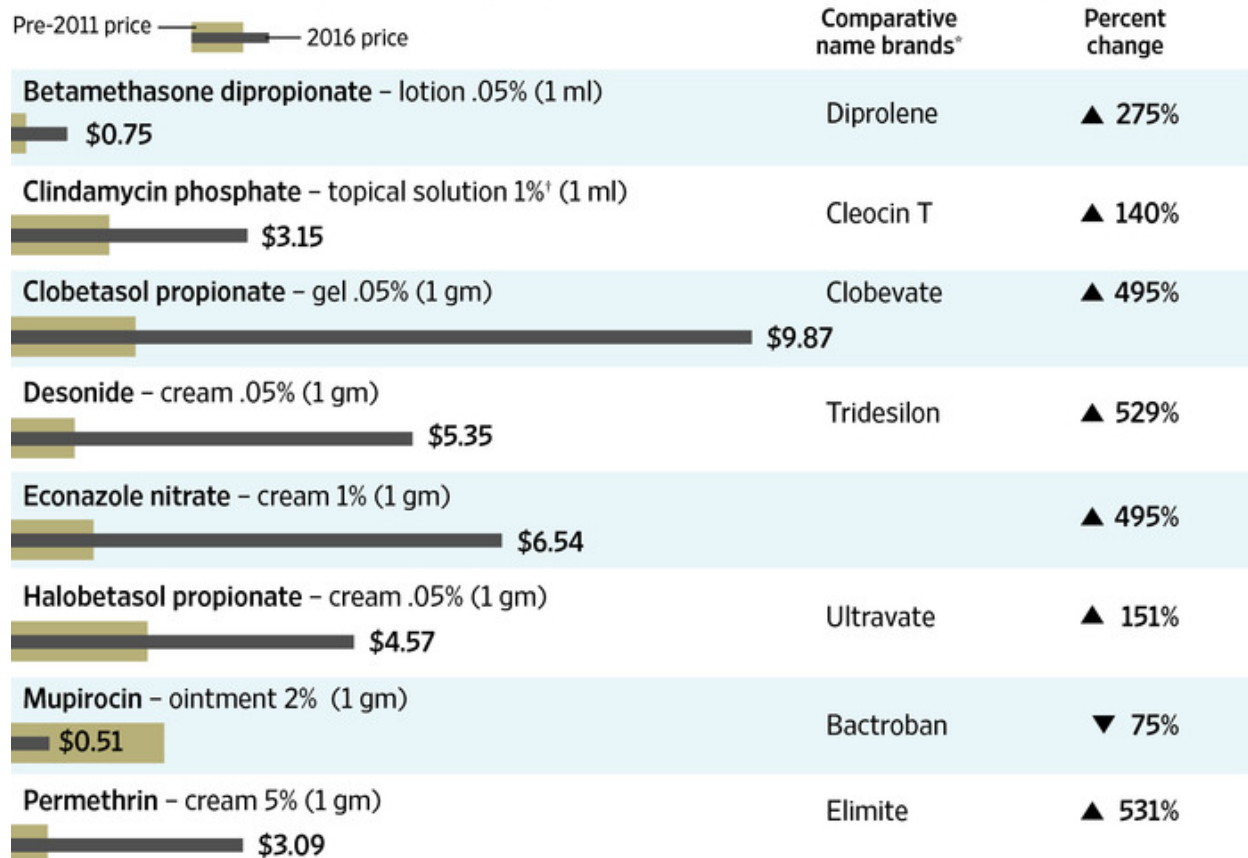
Pre-2011 price — 2016 price

| | Comparative name brands* | Percent change |
|---|---|---|
| **Betamethasone dipropionate** – lotion .05% (1 ml) $0.75 | Diprolene | ▲ 275% |
| **Clindamycin phosphate** – topical solution 1%† (1 ml) $3.15 | Cleocin T | ▲ 140% |
| **Clobetasol propionate** – gel .05% (1 gm) $9.87 | Clobevate | ▲ 495% |
| **Desonide** – cream .05% (1 gm) $5.35 | Tridesilon | ▲ 529% |
| **Econazole nitrate** – cream 1% (1 gm) $6.54 | | ▲ 495% |
| **Halobetasol propionate** – cream .05% (1 gm) $4.57 | Ultravate | ▲ 151% |
| **Mupirocin** – ointment 2% (1 gm) $0.51 | Bactroban | ▼ 75% |
| **Permethrin** – cream 5% (1 gm) $3.09 | Elimite | ▲ 531% |